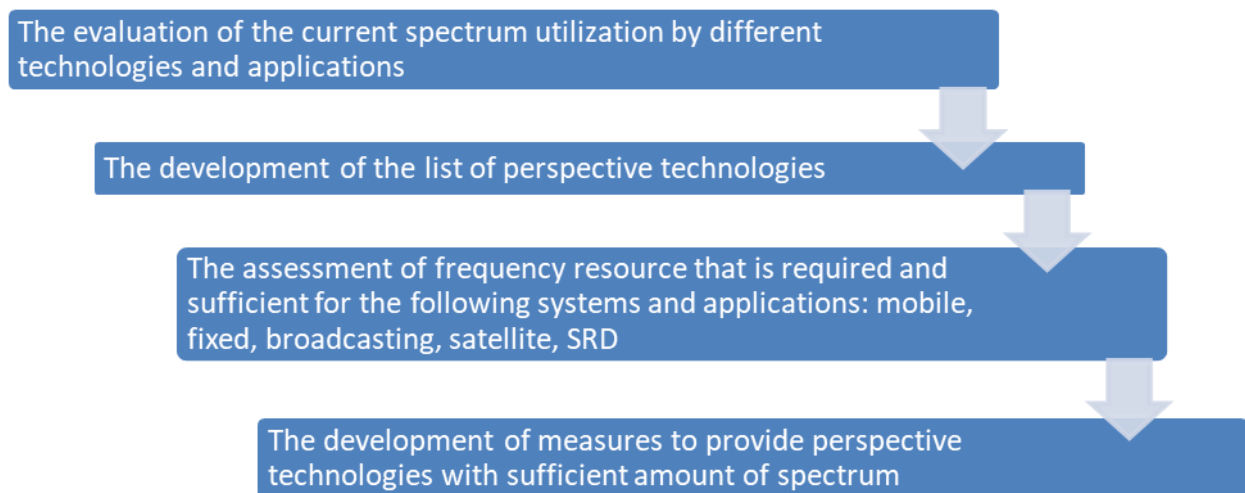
The evaluation of the current spectrum utilization by different technologies and applications

The development of the list of perspective technologies

The assessment of frequency resource that is required and sufficient for the following systems and applications: mobile, fixed, broadcasting, satellite, SRD

The development of measures to provide perspective technologies with sufficient amount of spectrum